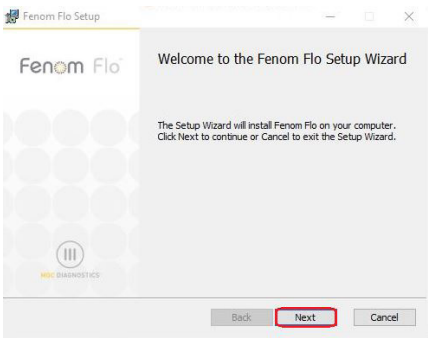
Fenom Flo Setup

Fenom Flo

Welcome to the Fenom Flo Setup Wizard

The Setup Wizard will install Fenom Flo on your computer. Click Next to continue or Cancel to exit the Setup Wizard.

NOC DIAGNOSTICS

Back

Next

Cancel